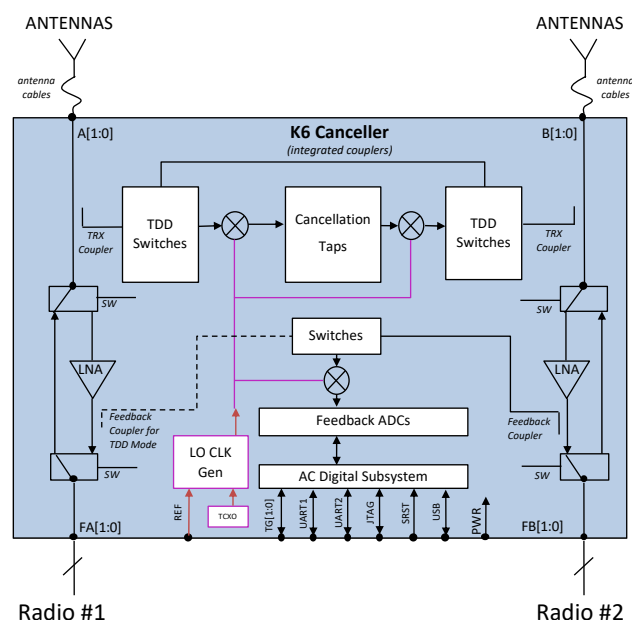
ANTENNAS

ANTENNAS

antenna cables

antenna cables

A[1:0]

K6 Canceller
(integrated couplers)

B[1:0]

TRX Coupler

TDD Switches

Cancellation Taps

TDD Switches

TRX Coupler

SW

SW

Switches

LNA

LNA

Feedback Coupler for TDD Mode

Feedback ADCs

Feedback Coupler

LO CLK Gen

AC Digital Subsystem

SW

SW

REF

TCXO

TG[1:0]

UART1

UART2

JTAG

SRST

USB

PWR

FA[1:0]

FB[1:0]

Radio #1

Radio #2